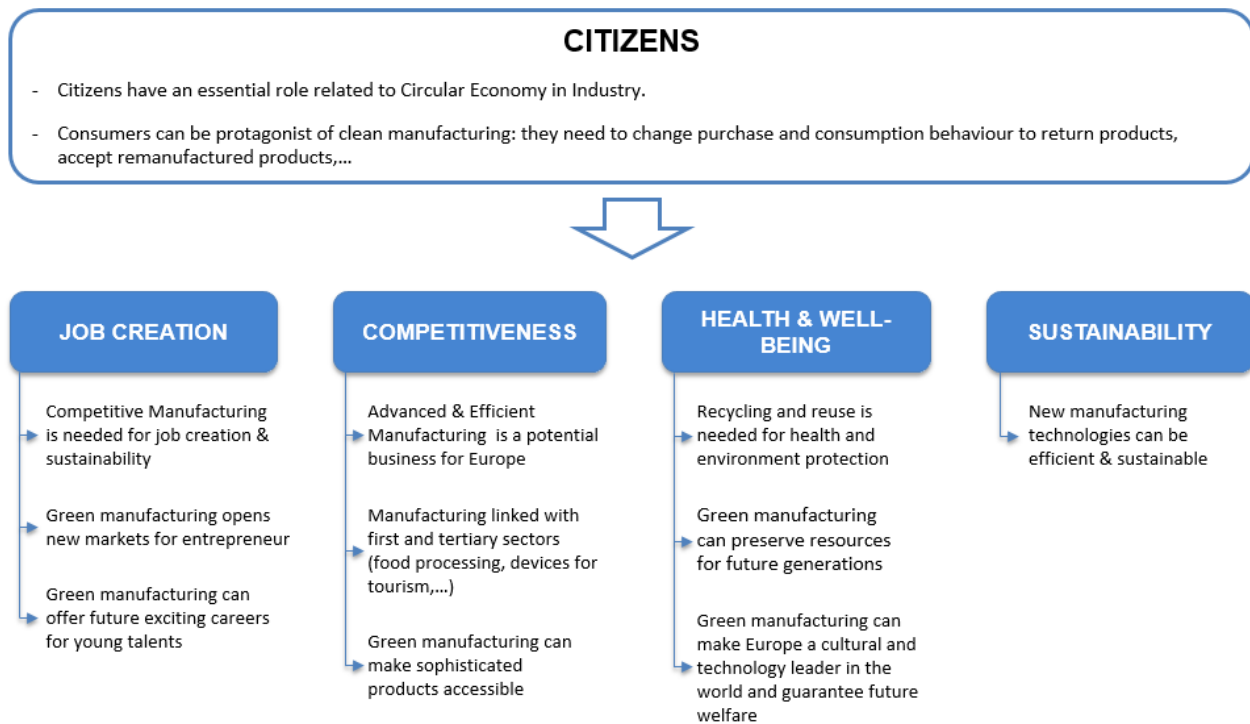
CITIZENS

- Citizens have an essential role related to Circular Economy in Industry.

- Consumers can be protagonist of clean manufacturing: they need to change purchase and consumption behaviour to return products, accept remanufactured products,...

JOB CREATION

Competitive Manufacturing is needed for job creation & sustainability

Green manufacturing opens new markets for entrepreneur

Green manufacturing can offer future exciting careers for young talents

COMPETITIVENESS

Advanced & Efficient Manufacturing is a potential business for Europe

Manufacturing linked with first and tertiary sectors (food processing, devices for tourism,...)

Green manufacturing can make sophisticated products accessible

HEALTH & WELL-BEING

Recycling and reuse is needed for health and environment protection

Green manufacturing can preserve resources for future generations

Green manufacturing can make Europe a cultural and technology leader in the world and guarantee future welfare

SUSTAINABILITY

New manufacturing technologies can be efficient & sustainable